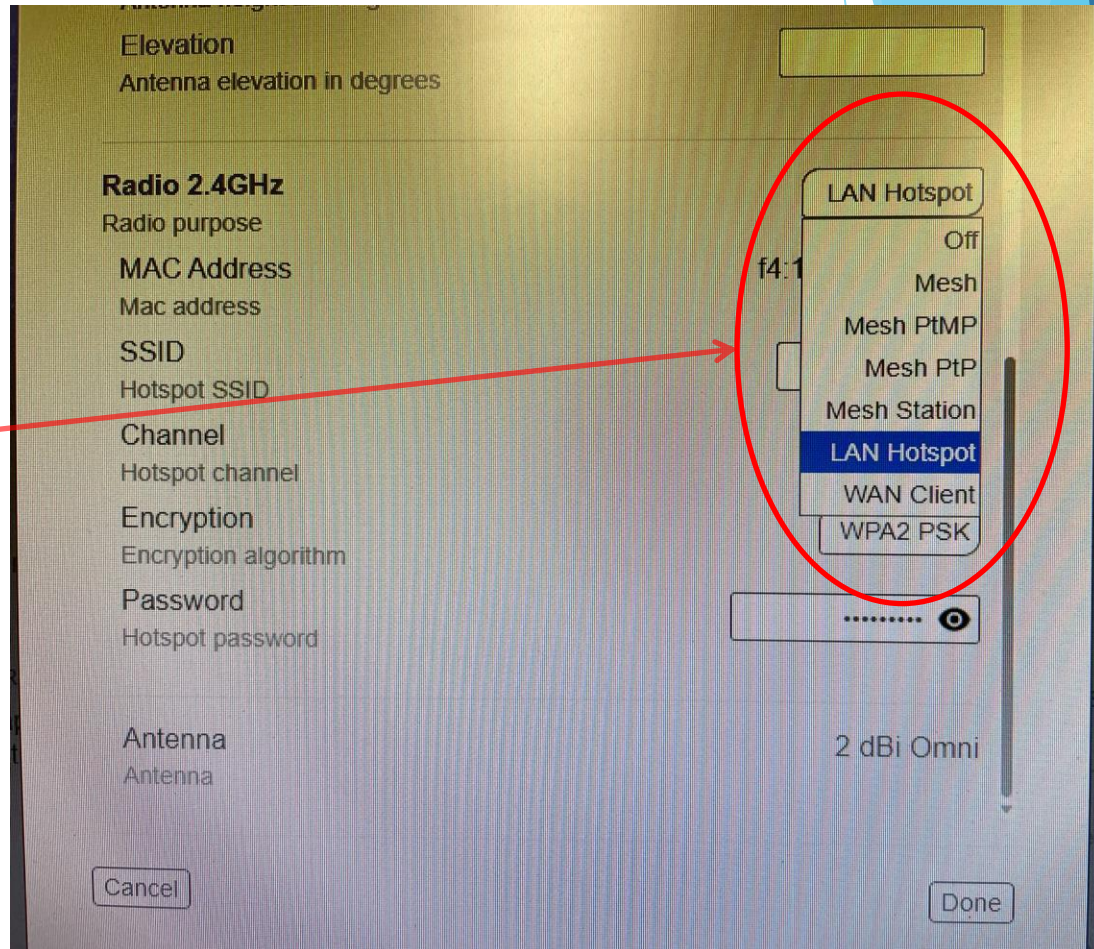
Elevation
Antenna elevation in degrees

Radio 2.4GHz
Radio purpose

LAN Hotspot

MAC Address
Mac address

f4:1

SSID
Hotspot SSID

Channel
Hotspot channel

Encryption
Encryption algorithm

Off
Mesh
Mesh PtMP
Mesh PtP
Mesh Station
LAN Hotspot
WAN Client

WPA2 PSK

Password
Hotspot password

•••••••••

Antenna
Antenna

2 dBi Omni

Cancel

Done